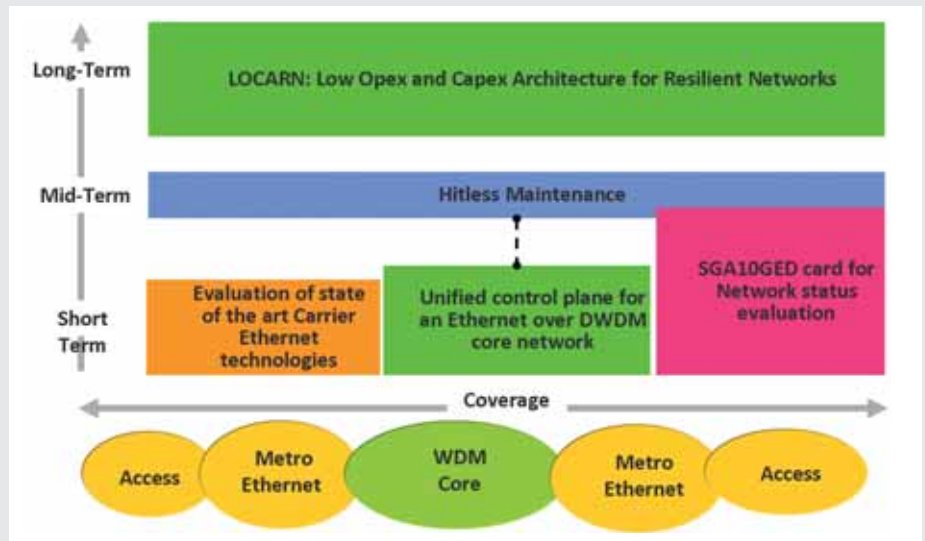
Long-Term

LOCARN: Low Opex and Capex Architecture for Resilient Networks

Mid-Term

Hitless Maintenance

Short Term

Evaluation of state of the art Carrier Ethernet technologies

Unified control plane for an Ethernet over DWDM core network

SGA10GED card for Network status evaluation

Coverage

Access

Metro Ethernet

WDM Core

Metro Ethernet

Access